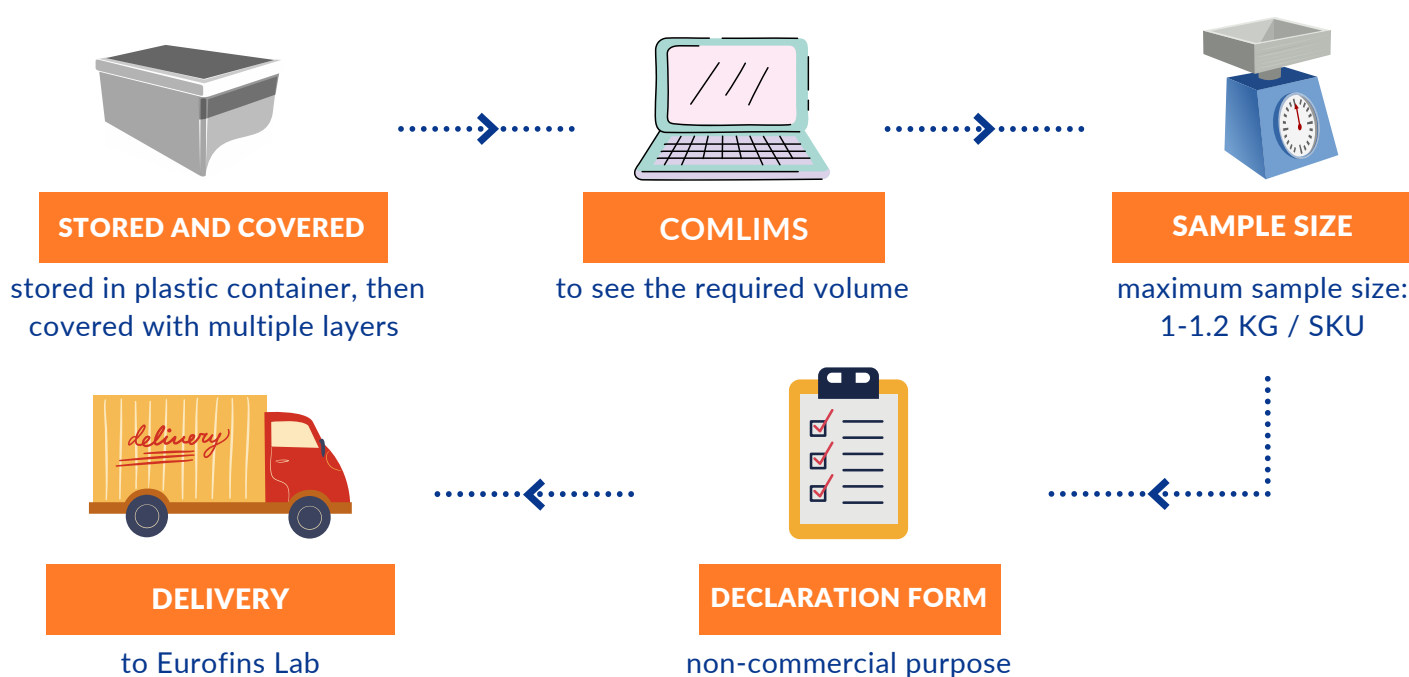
STORED AND COVERED
stored in plastic container, then covered with multiple layers

COMLIMS
to see the required volume

SAMPLE SIZE
maximum sample size: 1-1.2 KG / SKU

delivery

DELIVERY
to Eurofins Lab

DECLARATION FORM
non-commercial purpose